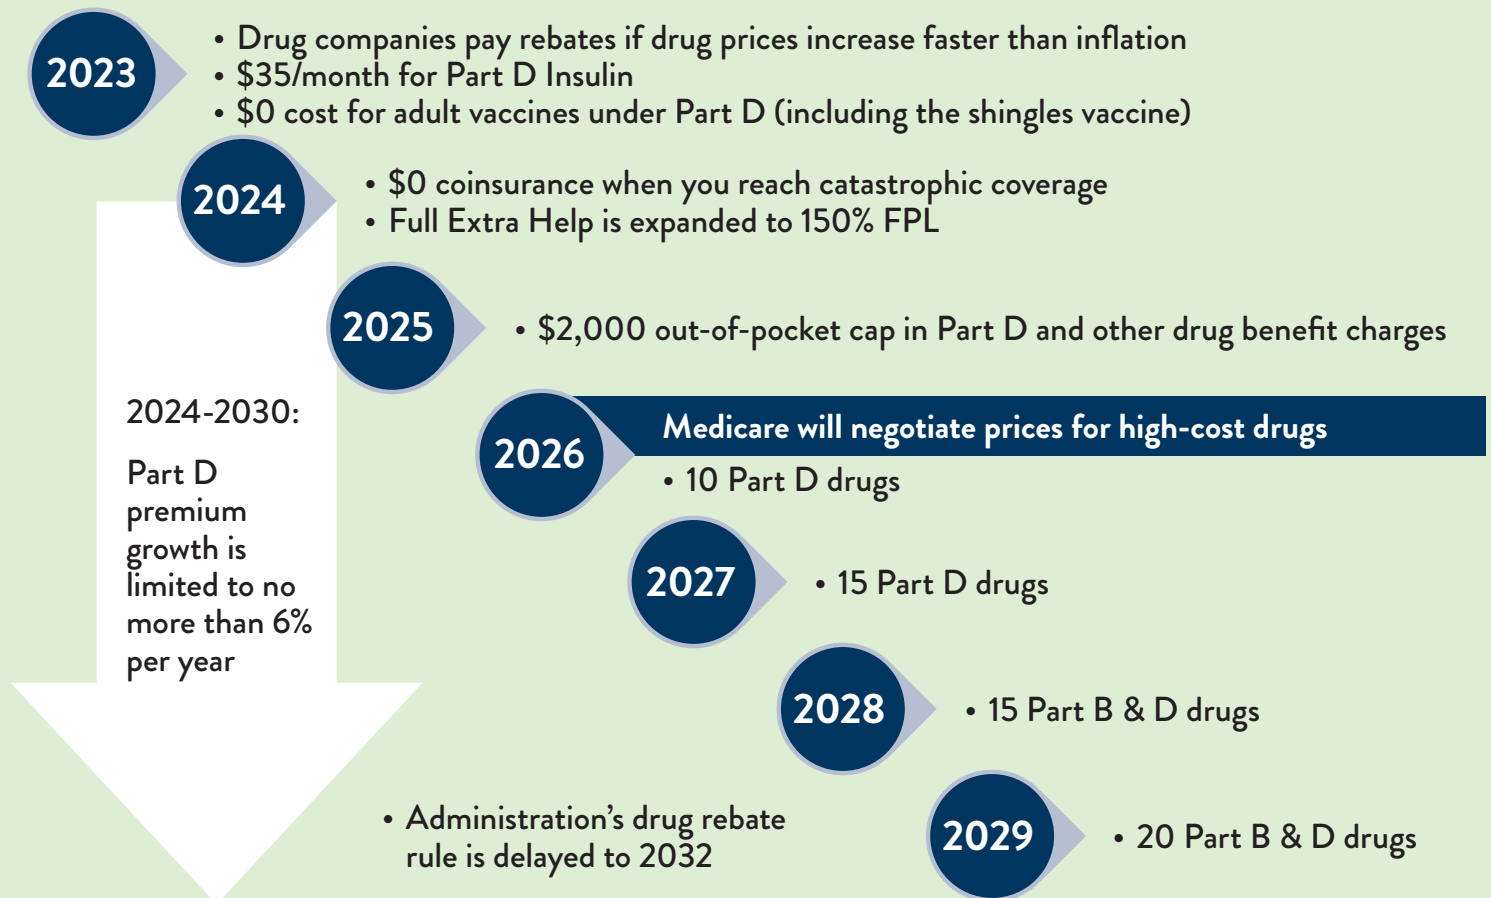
2023

• Drug companies pay rebates if drug prices increase faster than inflation
• \$35/month for Part D Insulin
• \$0 cost for adult vaccines under Part D (including the shingles vaccine)

2024

• \$0 coinsurance when you reach catastrophic coverage
• Full Extra Help is expanded to 150% FPL

2025

• \$2,000 out-of-pocket cap in Part D and other drug benefit charges

2024-2030:

Part D premium growth is limited to no more than 6% per year

2026

Medicare will negotiate prices for high-cost drugs

• 10 Part D drugs

2027

• 15 Part D drugs

2028

• 15 Part B & D drugs

• Administration's drug rebate rule is delayed to 2032

2029

• 20 Part B & D drugs